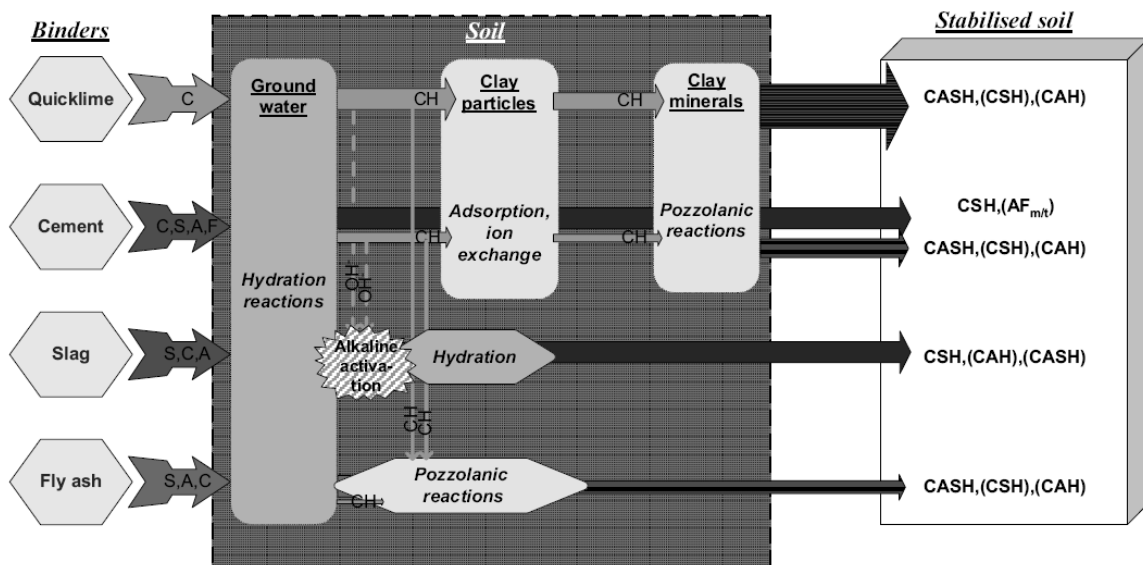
Binders

Soil

Stabilised soil

Quicklime

C

Ground water

CH

Clay particles

CH

Clay minerals

CASH,(CSH),(CAH)

Cement

C,S,A,F

Adsorption, ion exchange

Pozzolanic reactions

CSH,($AF_{m/t}$)

CH

CH

CASH,(CSH),(CAH)

Hydration reactions

$OH^-$

$OH^-$

Slag

S,C,A

Alkaline activation

Hydration

CSH,(CAH),(CASH)

CH

CH

Fly ash

S,A,C

CH

Pozzolanic reactions

CASH,(CSH),(CAH)